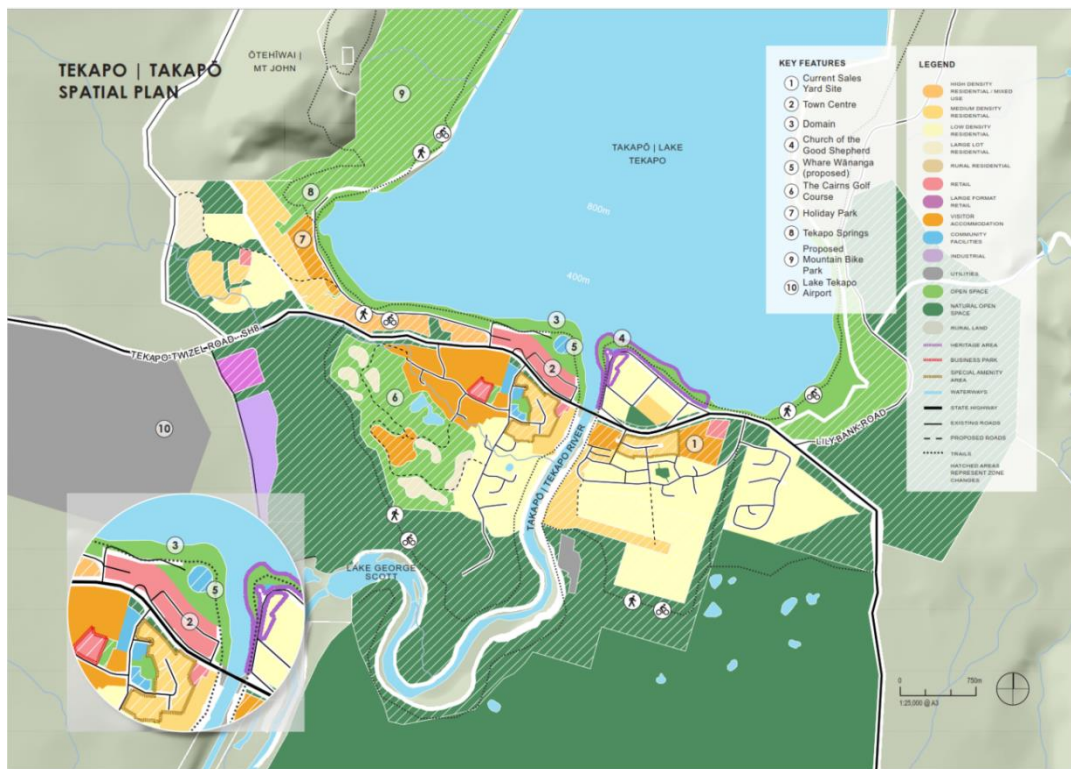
TEKAPO | TAKAPŌ SPATIAL PLAN

ŌTEHĪWAI | MT JOHN

TAKAPŌ | LAKE TEKAPO

800m

400m

TEKAPO TWIZEL ROAD - SH8

LILYBANK ROAD

TAKAPŌ | TEKAPO RIVER

LAKE GEORGE SCOTT

KEY FEATURES
1 Current Sales Yard Site
2 Town Centre
3 Domain
4 Church of the Good Shepherd
5 Whare Wānanga (proposed)
6 The Cairns Golf Course
7 Holiday Park
8 Tekapo Springs
9 Proposed Mountain Bike Park
10 Lake Tekapo Airport

LEGEND
HIGH DENSITY RESIDENTIAL / MIXED USE
MEDIUM DENSITY RESIDENTIAL
LOW DENSITY RESIDENTIAL
LARGE LOT RESIDENTIAL
RURAL RESIDENTIAL
RETAIL
LARGE FORMAT RETAIL
VISITOR ACCOMMODATION
COMMUNITY FACILITIES
INDUSTRIAL
UTILITIES
OPEN SPACE
NATURAL OPEN SPACE
RURAL LAND
HERITAGE AREA
BUSINESS PARK
SPECIAL AMENITY AREA
WATERWAYS
STATE HIGHWAY
EXISTING ROADS
PROPOSED ROADS
TRAILS
HATCHED AREAS REPRESENT ZONE CHANGES

9 8 7 3 5 2 4 1 6 10 3 5 2

0 750m
1:25,000 @ A3